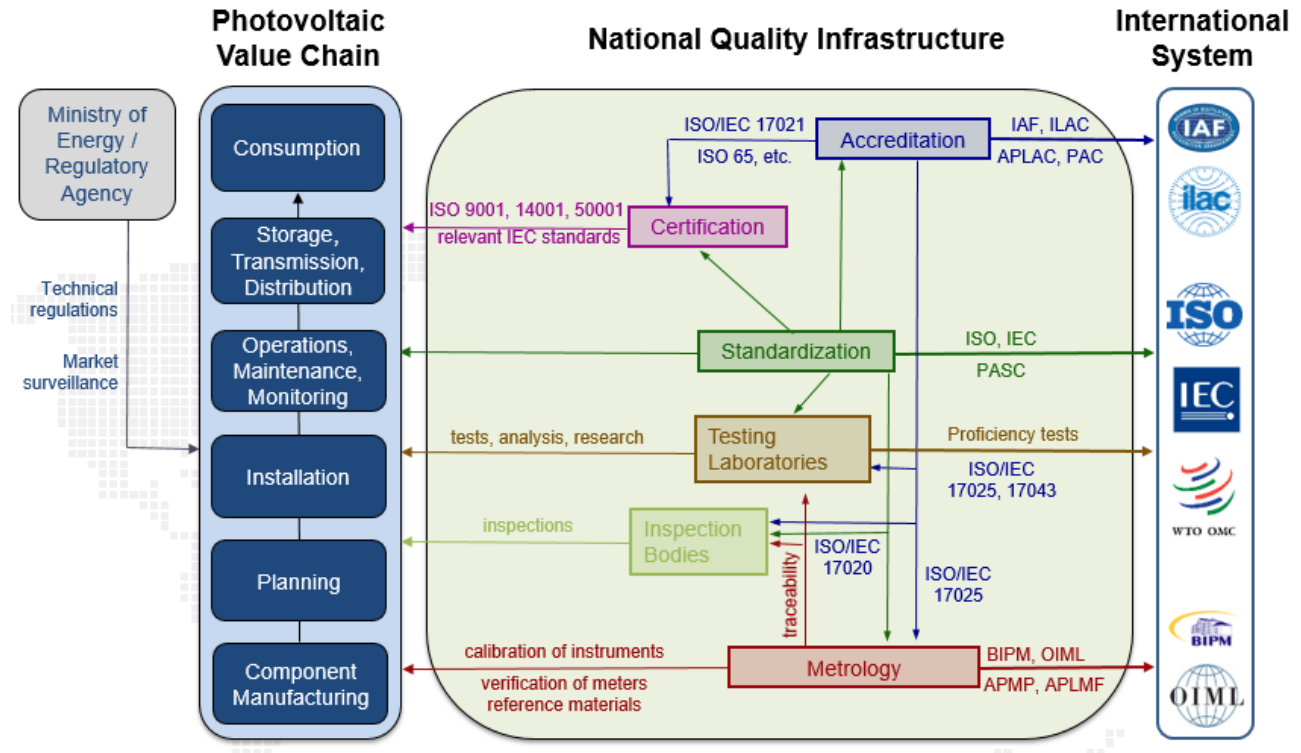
Photovoltaic Value Chain

National Quality Infrastructure

International System

Ministry of Energy / Regulatory Agency

Technical regulations

Market surveillance

Consumption

Storage, Transmission, Distribution

Operations, Maintenance, Monitoring

Installation

Planning

Component Manufacturing

ISO/IEC 17021

ISO 65, etc.

Accreditation

IAF, ILAC

APLAC, PAC

ISO 9001, 14001, 50001

relevant IEC standards

Certification

Standardization

ISO, IEC

PASC

tests, analysis, research

Testing Laboratories

Proficiency tests

ISO/IEC 17025, 17043

inspections

Inspection Bodies

ISO/IEC 17020

traceability

ISO/IEC 17025

calibration of instruments

verification of meters reference materials

Metrology

BIPM, OIML

APMP, APLMF

IAF

ilac

ISO

IEC

WTO OMC

BIPM

OIML